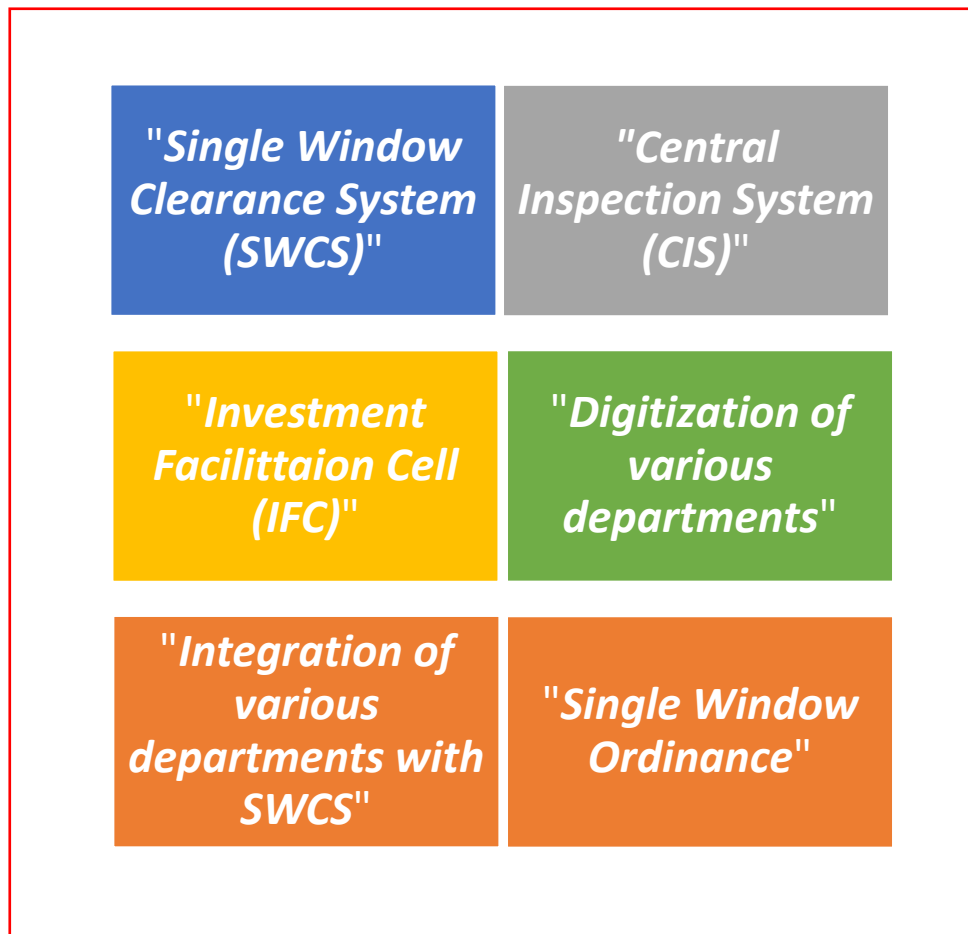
"Single Window Clearance System (SWCS)"

"Central Inspection System (CIS)"

"Investment Facilittaion Cell (IFC)"

"Digitization of various departments"

"Integration of various departments with SWCS"

"Single Window Ordinance"